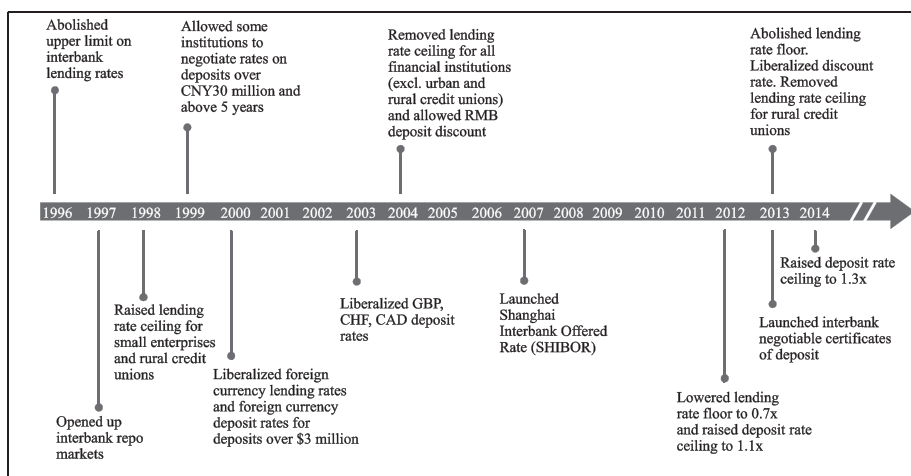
Abolished upper limit on interbank lending rates

Allowed some institutions to negotiate rates on deposits over CNY30 million and above 5 years

Removed lending rate ceiling for all financial institutions (excl. urban and rural credit unions) and allowed RMB deposit discount

Abolished lending rate floor. Liberalized discount rate. Removed lending rate ceiling for rural credit unions

1996 1997 1998 1999 2000 2001 2002 2003 2004 2005 2006 2007 2008 2009 2010 2011 2012 2013 2014

Opened up interbank repo markets

Raised lending rate ceiling for small enterprises and rural credit unions

Liberalized foreign currency lending rates and foreign currency deposit rates for deposits over $3 million

Liberalized GBP, CHF, CAD deposit rates

Launched Shanghai Interbank Offered Rate (SHIBOR)

Lowered lending rate floor to 0.7x and raised deposit rate ceiling to 1.1x

Launched interbank negotiable certificates of deposit

Raised deposit rate ceiling to 1.3x